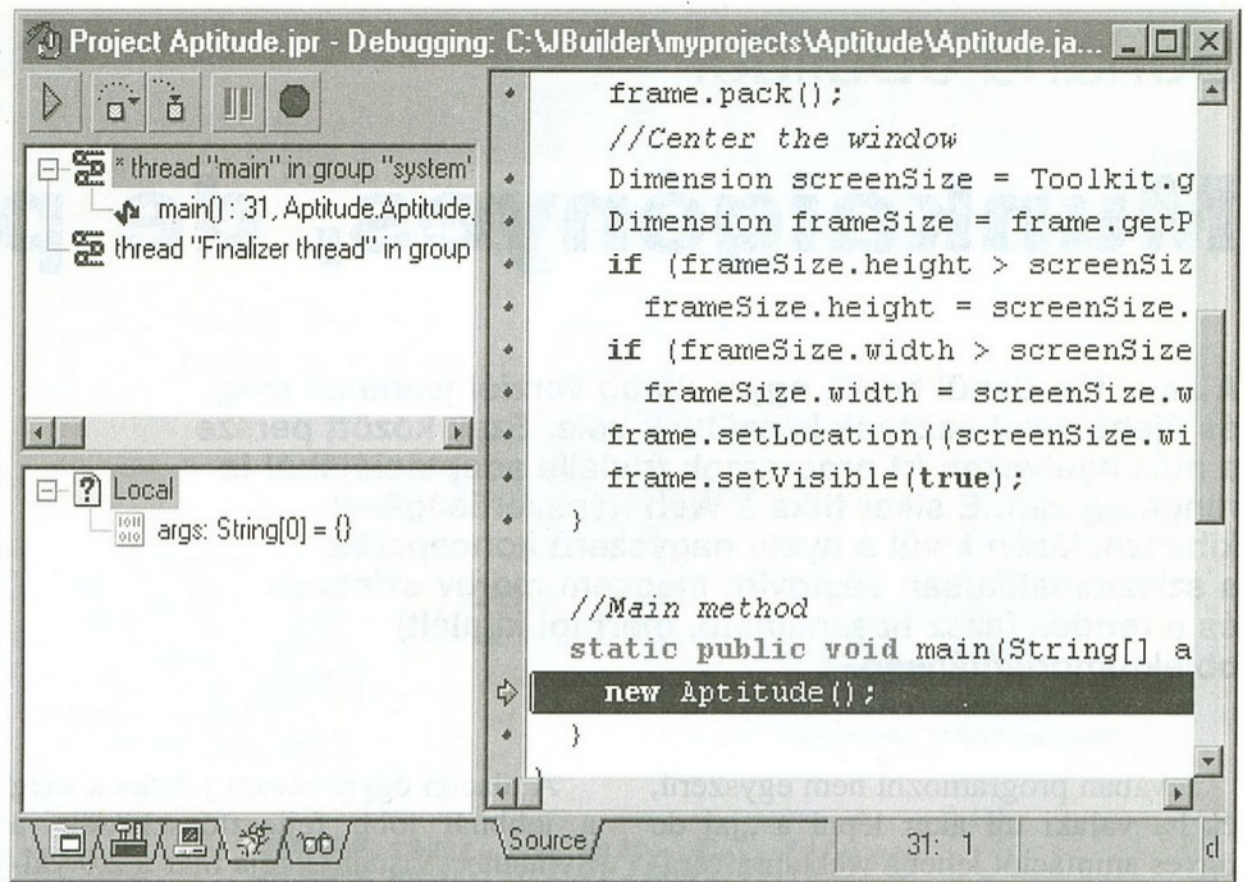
Project Aptitude.jpr - Debugging: C:\JBuilder\myprojects\Aptitude\Aptitude.ja...

* thread "main" in group "system"
main() : 31, Aptitude.Aptitude,
thread "Finalizer thread" in group

Local
args: String[0] = {}

frame.pack();
//Center the window
Dimension screenSize = Toolkit.g
Dimension frameSize = frame.getP
if (frameSize.height > screenSiz
frameSize.height = screenSize.
if (frameSize.width > screenSize
frameSize.width = screenSize.w
frame.setLocation((screenSize.wi
frame.setVisible(true);
}

//Main method
static public void main(String[] a
new Aptitude();
}

Source

31: 1